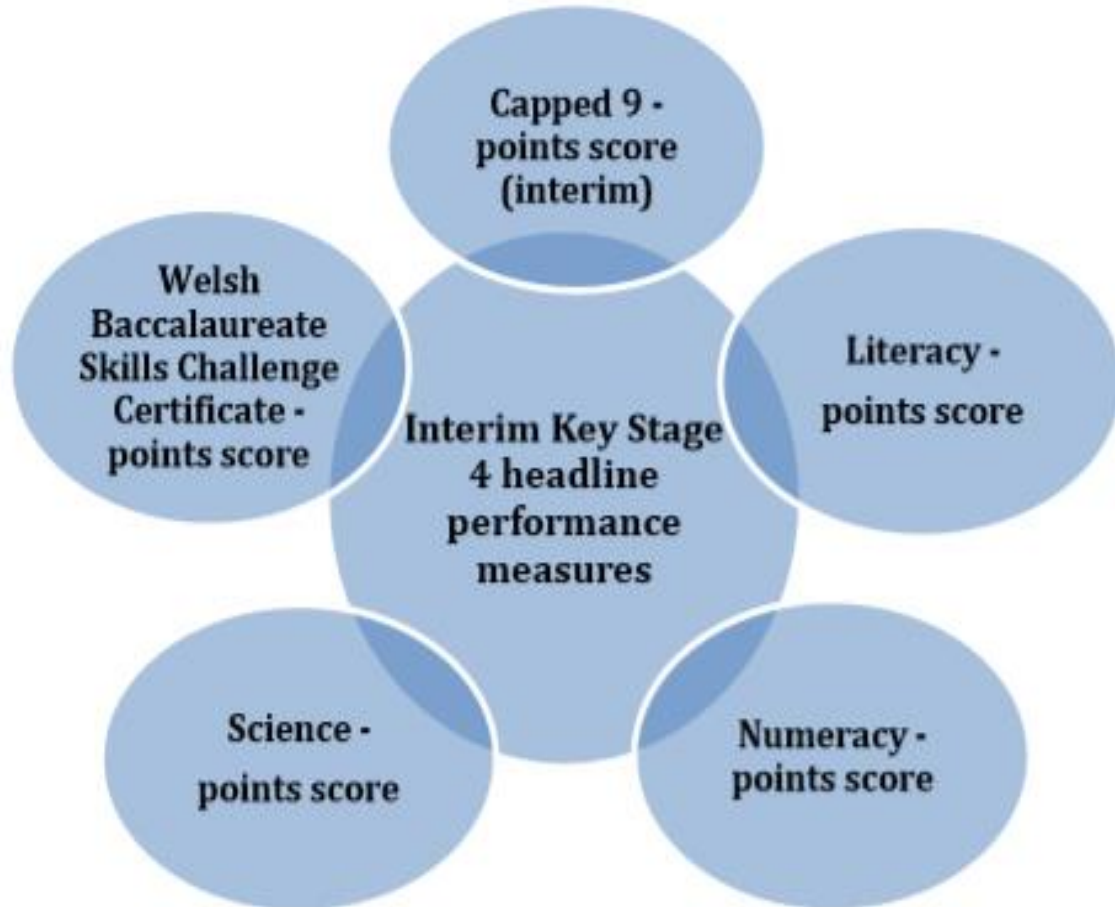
Capped 9 - points score (interim)

Welsh Baccalaureate Skills Challenge Certificate - points score

Interim Key Stage 4 headline performance measures

Literacy - points score

Science - points score

Numeracy - points score